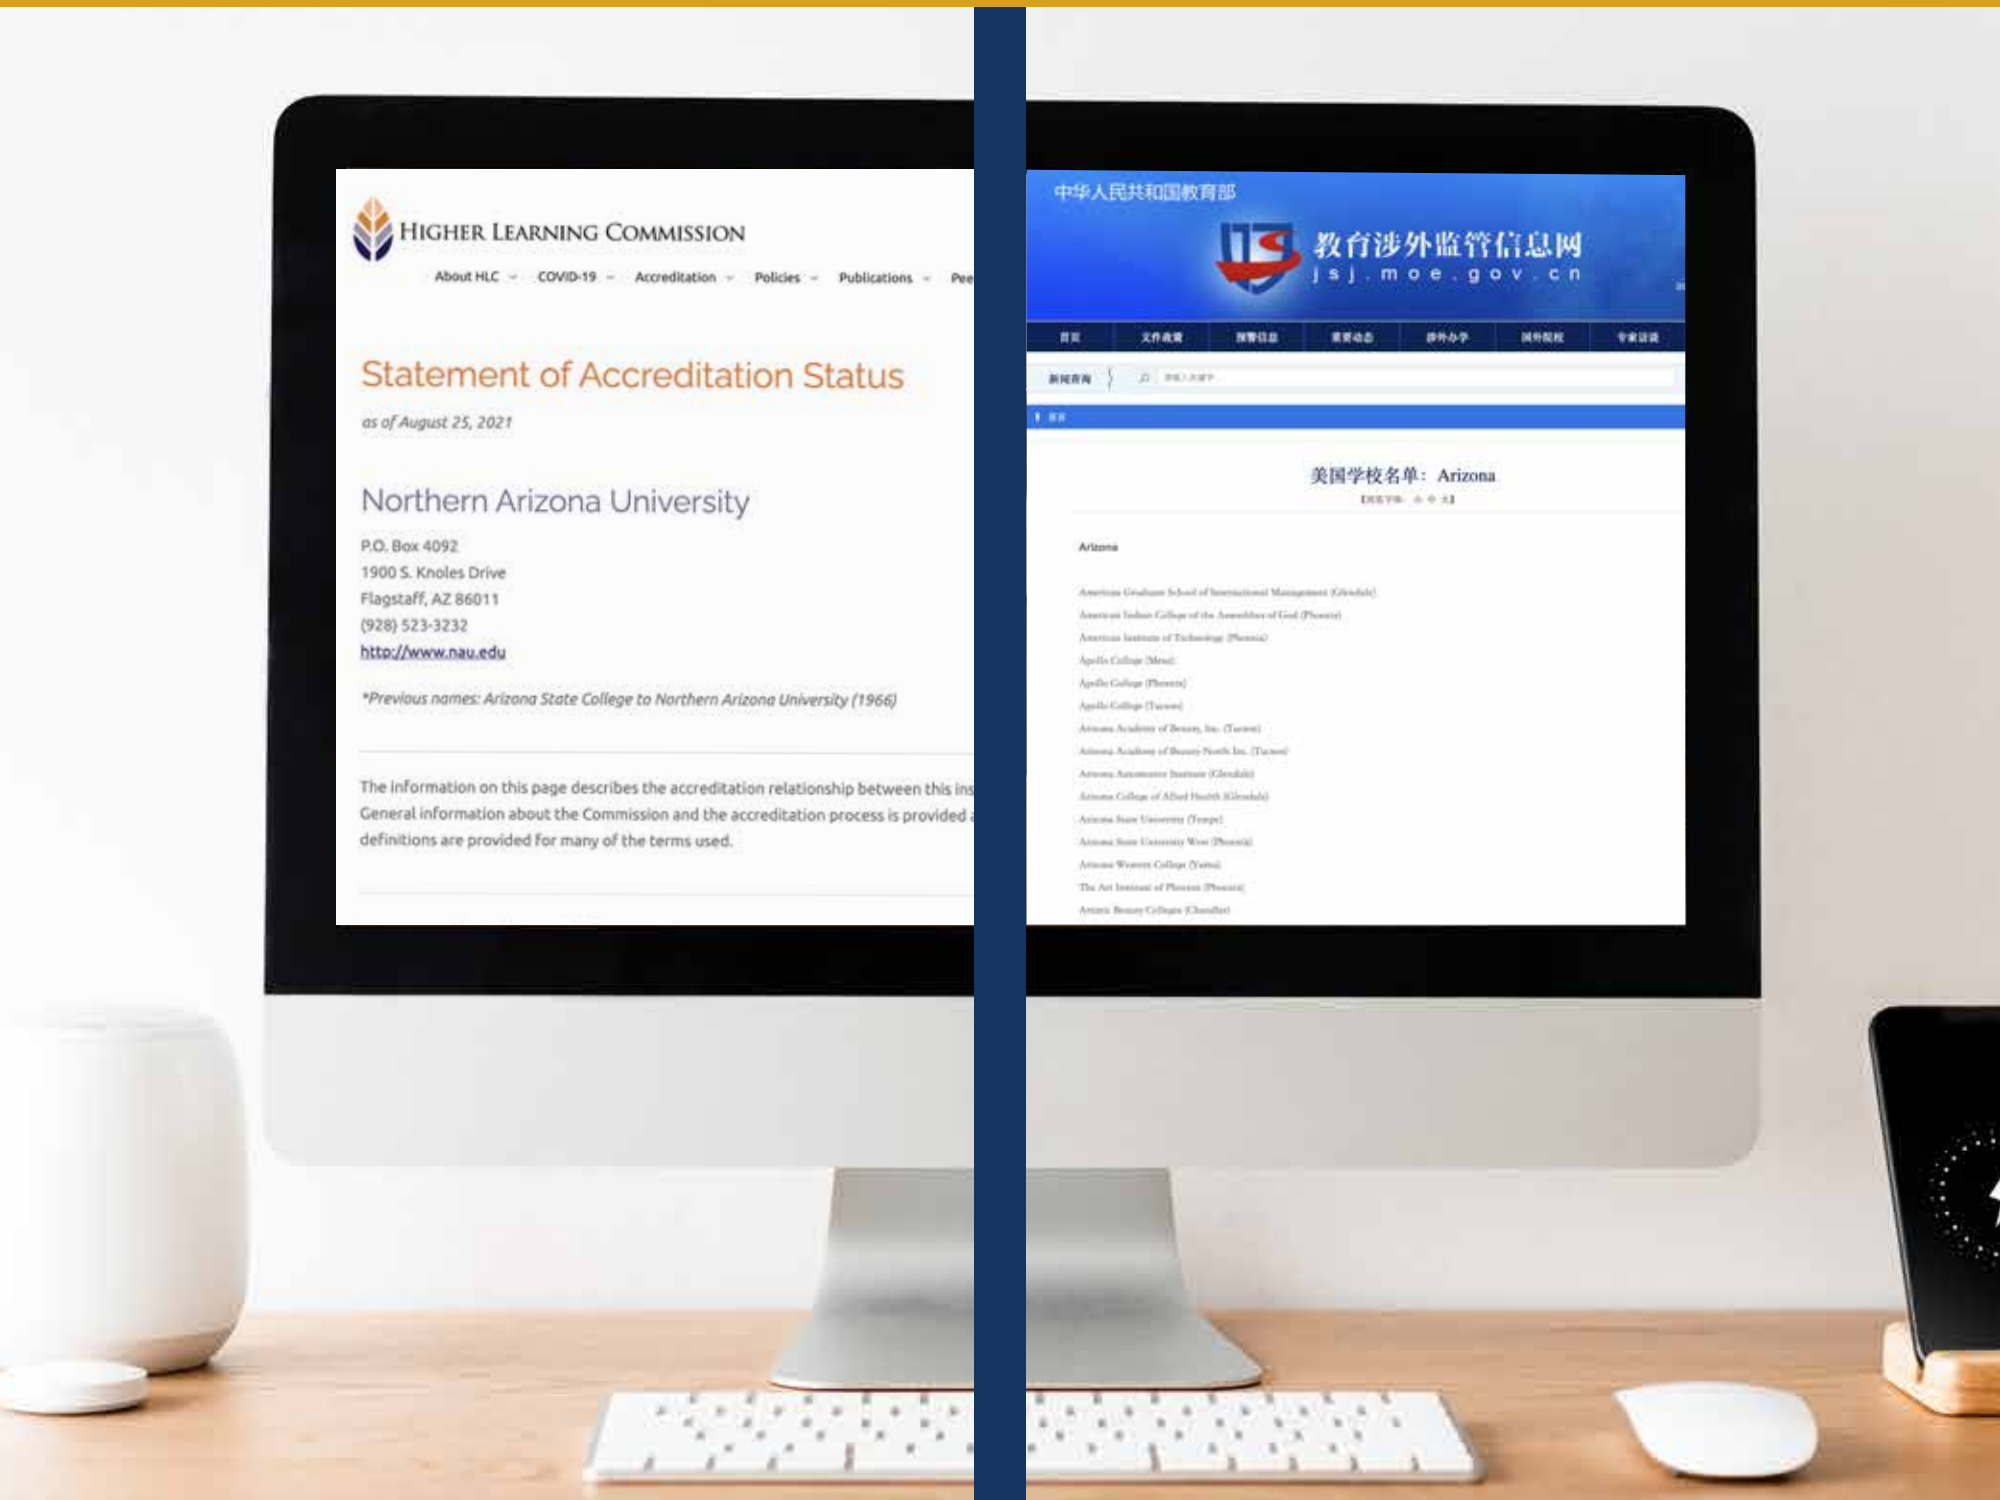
HIGHER LEARNING COMMISSION

About HLC COVID-19 Accreditation Policies Publications Pee

Statement of Accreditation Status

as of August 25, 2021

Northern Arizona University

P.O. Box 4092
1900 S. Knoles Drive
Flagstaff, AZ 86011
(928) 523-3232
http://www.nau.edu

*Previous names: Arizona State College to Northern Arizona University (1966)

The information on this page describes the accreditation relationship between this ins General information about the Commission and the accreditation process is provided definitions are provided for many of the terms used.

中华人民共和国教育部

教育涉外监管信息网
jsj.moe.gov.cn

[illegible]

美国学校名单：Arizona

Arizona

American Graduate School of International Management (Glendale)
American Indian College of the Assemblies of God (Phoenix)
American Institute of Technology (Phoenix)
Apollo College (Mesa)
Apollo College (Phoenix)
Apollo College (Tucson)
Arizona Academy of Beauty, Inc. (Tucson)
Arizona Academy of Beauty North Inc. (Tucson)
Arizona Automotive Institute (Glendale)
Arizona College of Allied Health (Glendale)
Arizona State University (Tempe)
Arizona State University West (Phoenix)
Arizona Western College (Yuma)
The Art Institute of Phoenix (Phoenix)
Artistic Beauty Colleges (Chandler)